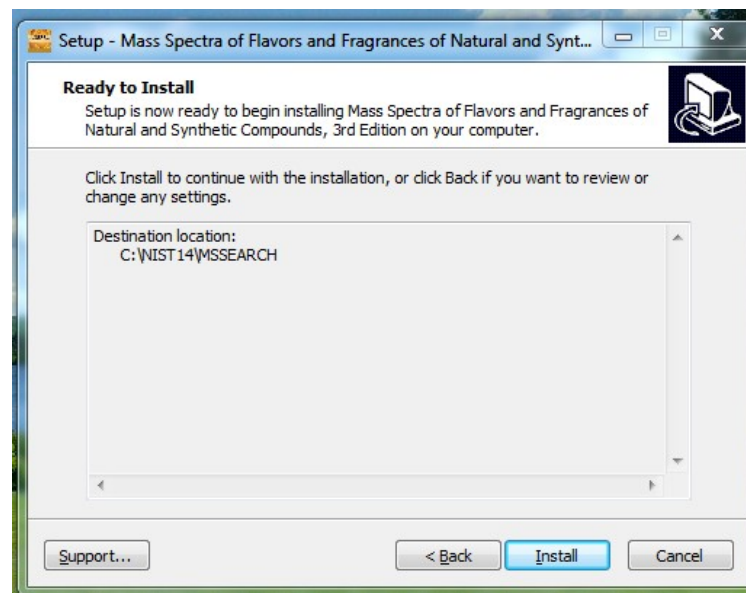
Setup - Mass Spectra of Flavors and Fragrances of Natural and Synt...

Ready to Install

Setup is now ready to begin installing Mass Spectra of Flavors and Fragrances of Natural and Synthetic Compounds, 3rd Edition on your computer.

Click Install to continue with the installation, or click Back if you want to review or change any settings.

Destination location:
C:\NIST14\MSSEARCH

Support...

< Back

Install

Cancel